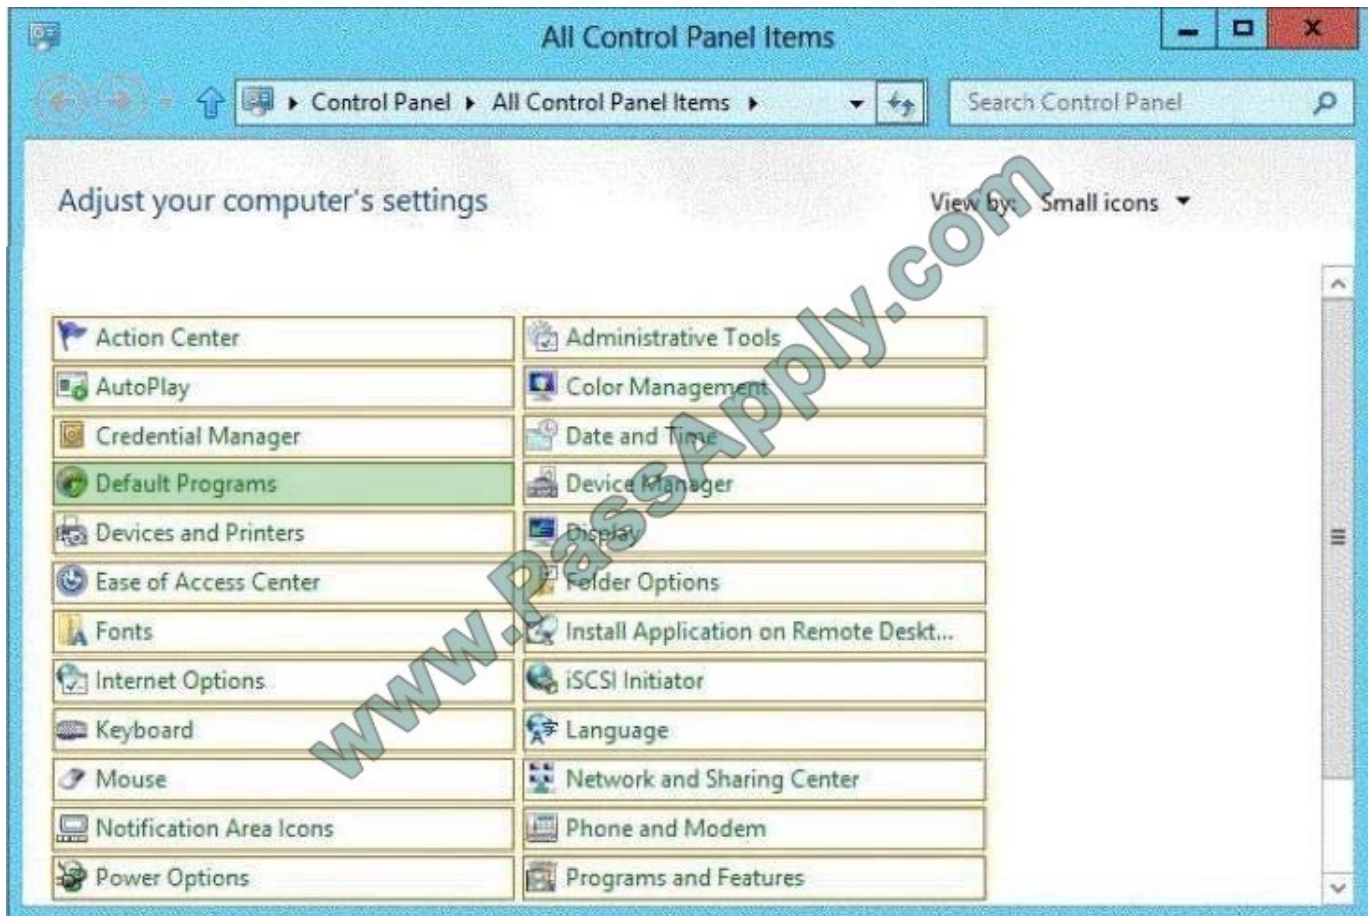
All Control Panel Items

Control Panel ▸ All Control Panel Items ▸

Search Control Panel

Adjust your computer's settings

View by: Small icons ▾

www.PassApply.com

Action Center
AutoPlay
Credential Manager
Default Programs
Devices and Printers
Ease of Access Center
Fonts
Internet Options
Keyboard
Mouse
Notification Area Icons
Power Options

Administrative Tools
Color Management
Date and Time
Device Manager
Display
Folder Options
Install Application on Remote Deskt...
iSCSI Initiator
Language
Network and Sharing Center
Phone and Modem
Programs and Features